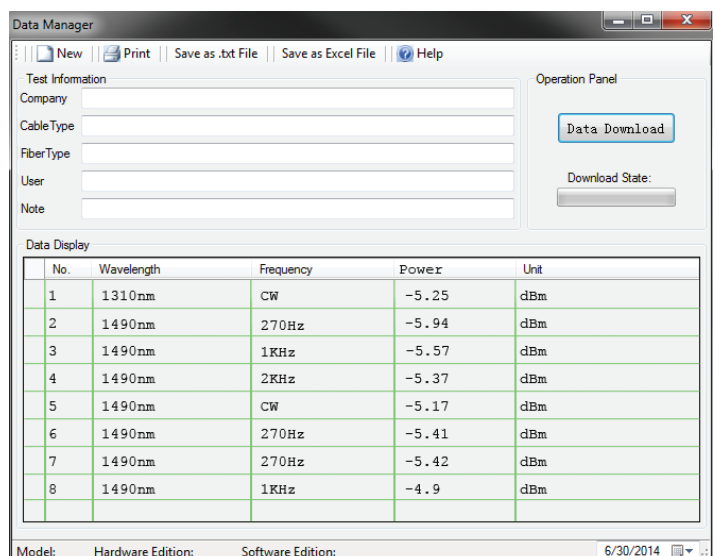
Data Manager

New | Print | Save as .txt File | Save as Excel File | Help

Test Information

Company

CableType

FiberType

User

Note

Operation Panel

Data Download

Download State:

Data Display

| No. | Wavelength | Frequency | Power | Unit |
|---|---|---|---|---|
| 1 | 1310nm | CW | -5.25 | dBm |
| 2 | 1490nm | 270Hz | -5.94 | dBm |
| 3 | 1490nm | 1KHz | -5.57 | dBm |
| 4 | 1490nm | 2KHz | -5.37 | dBm |
| 5 | 1490nm | CW | -5.17 | dBm |
| 6 | 1490nm | 270Hz | -5.41 | dBm |
| 7 | 1490nm | 270Hz | -5.42 | dBm |
| 8 | 1490nm | 1KHz | -4.9 | dBm |
| | | | | |

Model: Hardware Edition: Software Edition: 6/30/2014